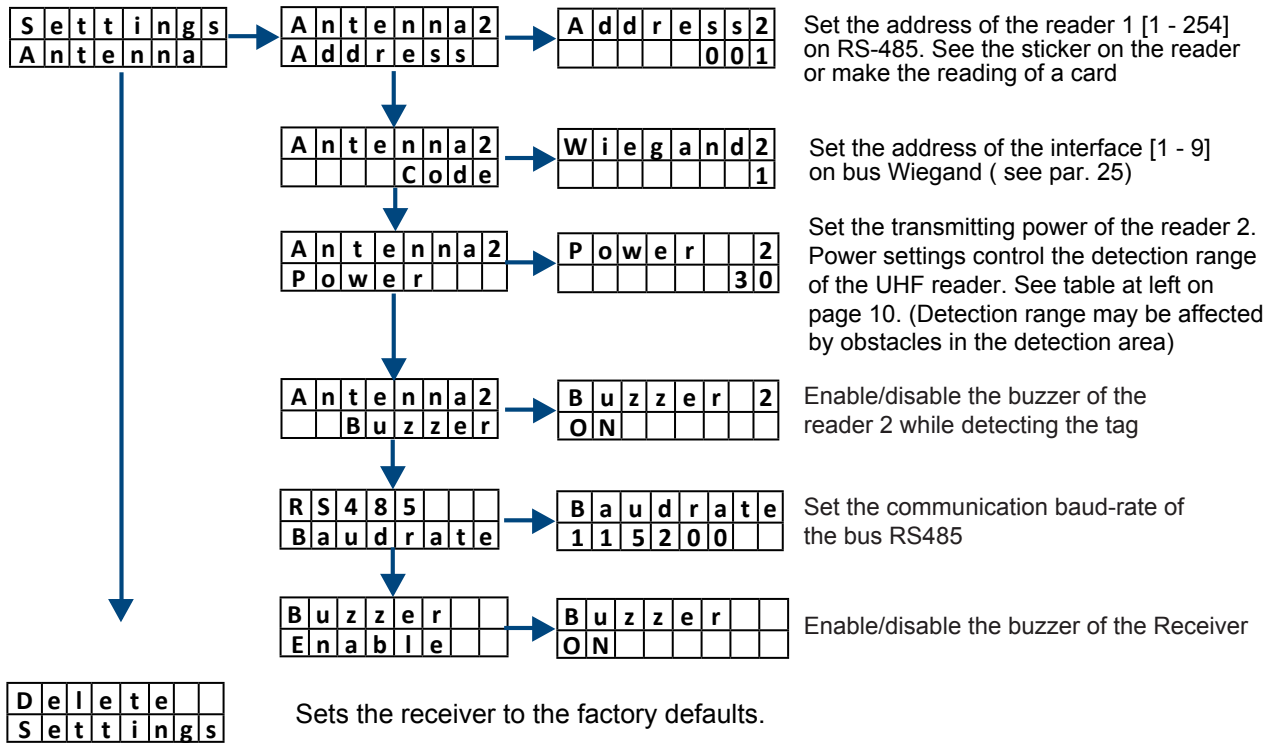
Settings
Antenna

Antenna2
Address

Address2
001

Set the address of the reader 1 [1 - 254] on RS-485. See the sticker on the reader or make the reading of a card

Antenna2
Code

Wiegand2
1

Set the address of the interface [1 - 9] on bus Wiegand ( see par. 25)

Antenna2
Power

Power 2
30

Set the transmitting power of the reader 2. Power settings control the detection range of the UHF reader. See table at left on page 10. (Detection range may be affected by obstacles in the detection area)

Antenna2
Buzzer

Buzzer 2
ON

Enable/disable the buzzer of the reader 2 while detecting the tag

RS485
Baudrate

Baudrate
115200

Set the communication baud-rate of the bus RS485

Buzzer
Enable

Buzzer
ON

Enable/disable the buzzer of the Receiver

Delete
Settings

Sets the receiver to the factory defaults.